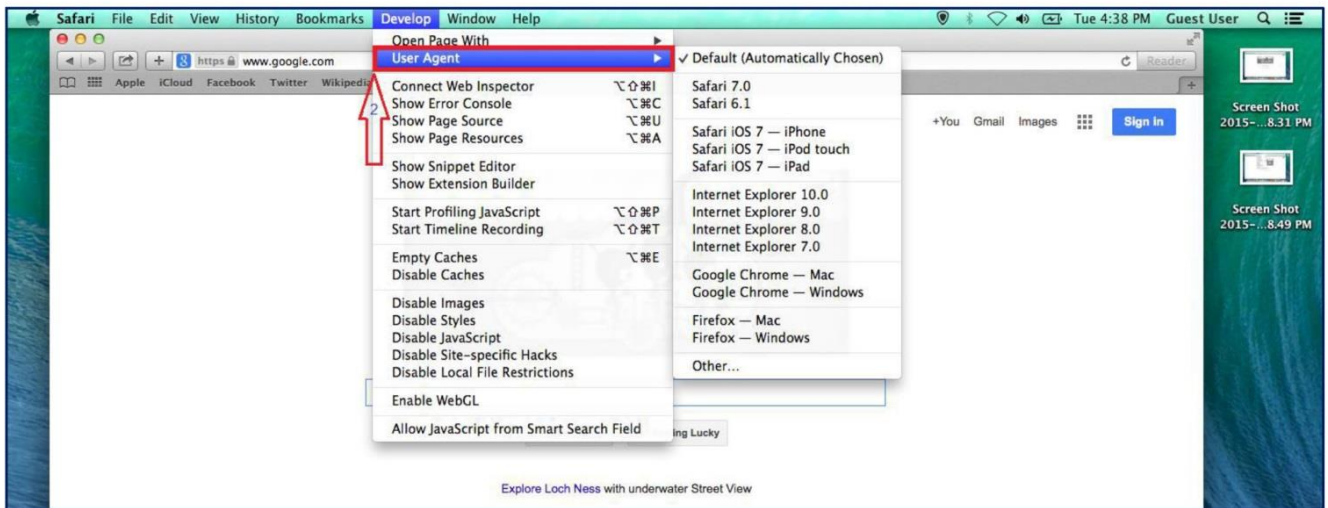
Safari File Edit View History Bookmarks Develop Window Help

Tue 4:38 PM Guest User

https www.google.com

Reader

Apple iCloud Facebook Twitter Wikipedia

Open Page With
User Agent

Connect Web Inspector ⌥⇧⌘I
Show Error Console ⌥⌘C
Show Page Source ⌥⌘U
Show Page Resources ⌥⌘A

Show Snippet Editor
Show Extension Builder

Start Profiling JavaScript ⌥⇧⌘P
Start Timeline Recording ⌥⇧⌘T

Empty Caches ⌥⌘E
Disable Caches

Disable Images
Disable Styles
Disable JavaScript
Disable Site-specific Hacks
Disable Local File Restrictions

Enable WebGL

Allow JavaScript from Smart Search Field

2

✓ Default (Automatically Chosen)

Safari 7.0
Safari 6.1

Safari iOS 7 — iPhone
Safari iOS 7 — iPod touch
Safari iOS 7 — iPad

Internet Explorer 10.0
Internet Explorer 9.0
Internet Explorer 8.0
Internet Explorer 7.0

Google Chrome — Mac
Google Chrome — Windows

Firefox — Mac
Firefox — Windows

Other...

+You Gmail Images Sign in

Screen Shot 2015-...8.31 PM

Screen Shot 2015-...8.49 PM

ing Lucky

Explore Loch Ness with underwater Street View